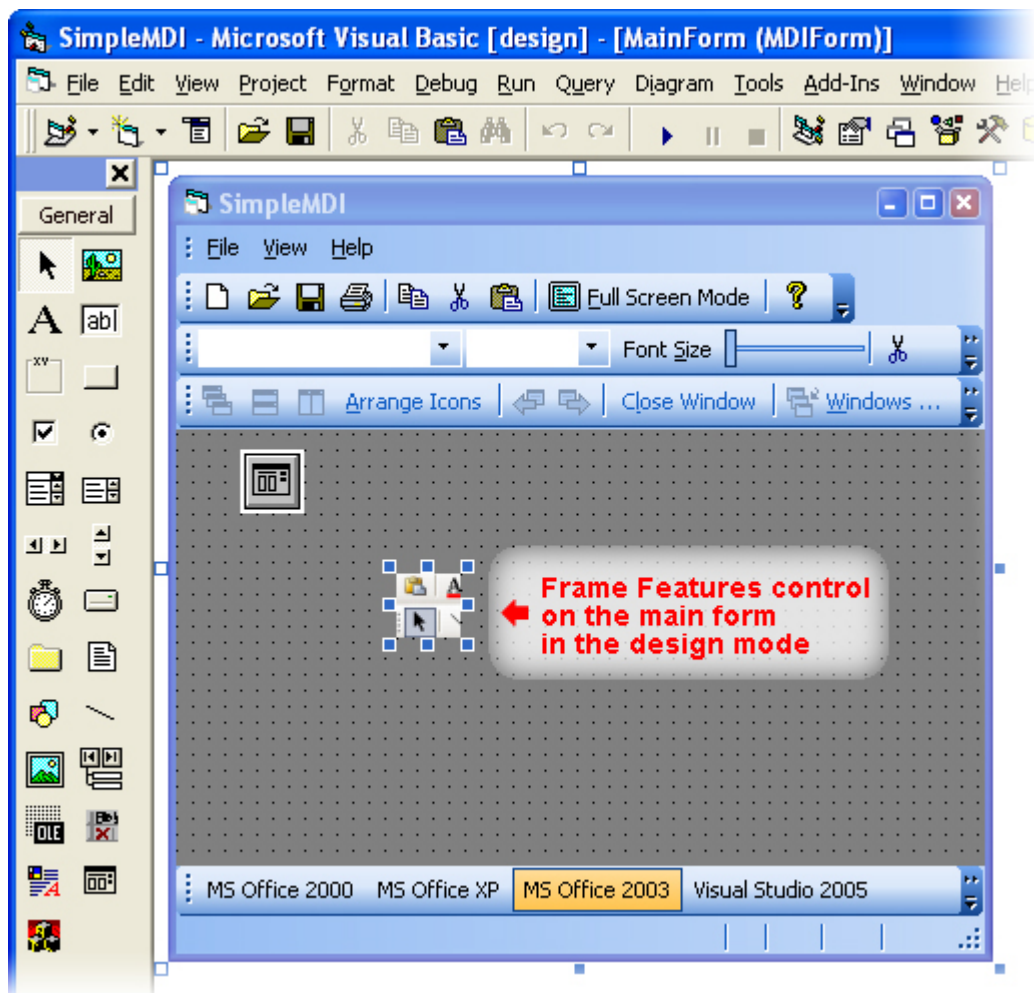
SimpleMDI - Microsoft Visual Basic [design] - [MainForm (MDIForm)]

File Edit View Project Format Debug Run Query Diagram Tools Add-Ins Window Help

General

SimpleMDI

File View Help

Full Screen Mode

Font Size

Arrange Icons Close Window Windows ...

Frame Features control on the main form in the design mode

MS Office 2000 MS Office XP MS Office 2003 Visual Studio 2005